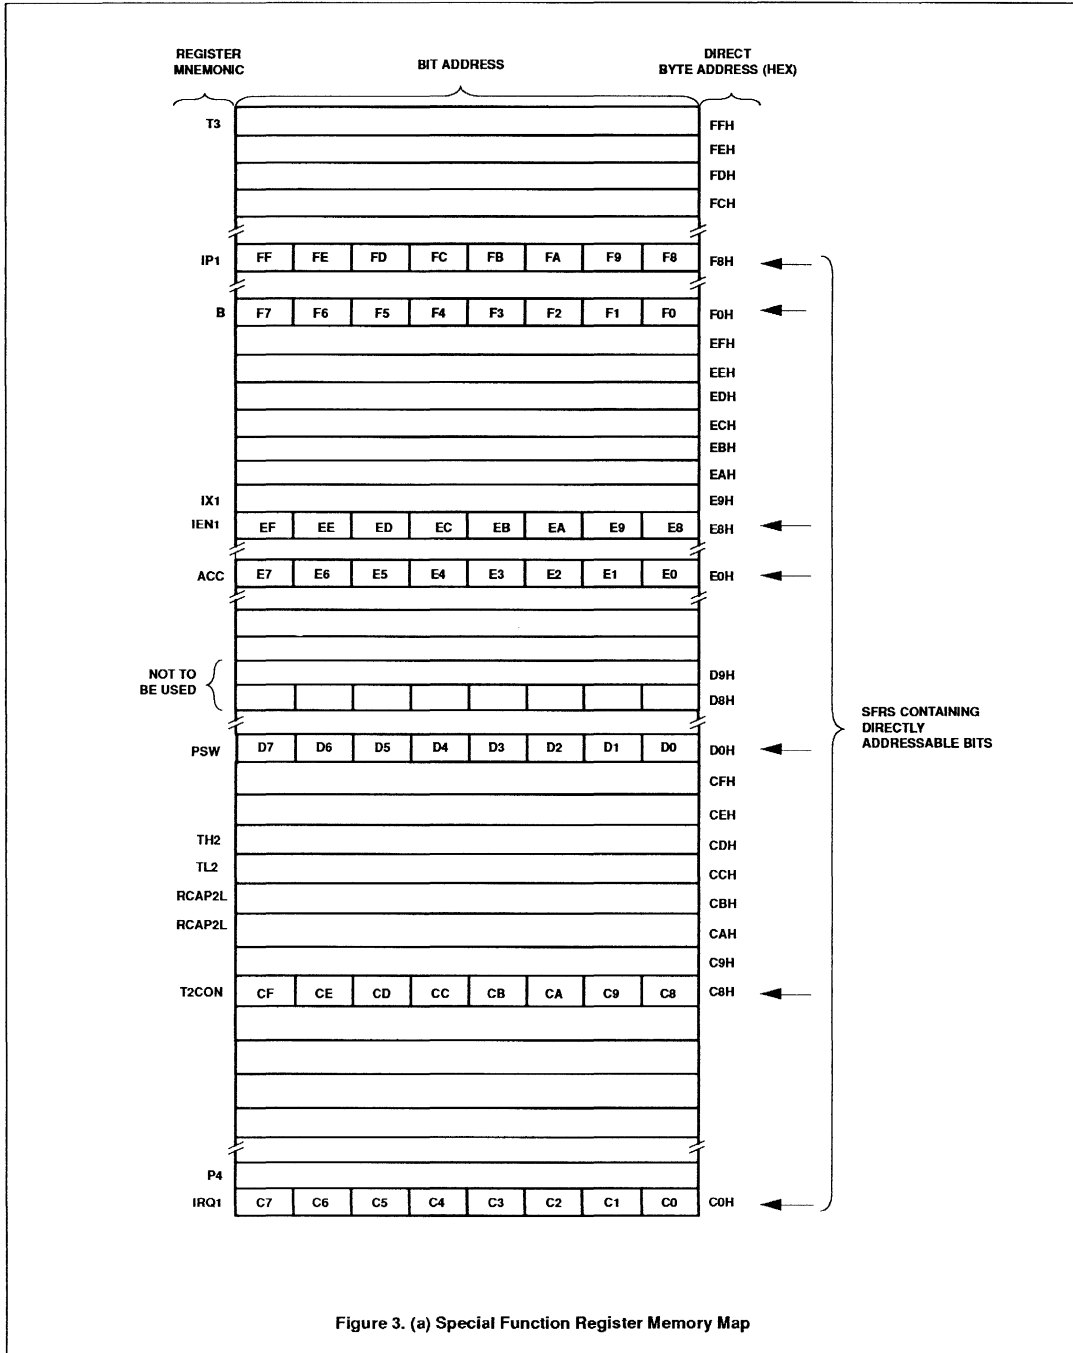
REGISTER MNEMONIC

BIT ADDRESS

DIRECT BYTE ADDRESS (HEX)

T3 FFH
FEH
FDH
FCH

IP1 FF FE FD FC FB FA F9 F8 F8H

B F7 F6 F5 F4 F3 F2 F1 F0 F0H
EFH
EEH
EDH
ECH
EBH
EAH
IX1 E9H
IEN1 EF EE ED EC EB EA E9 E8 E8H

ACC E7 E6 E5 E4 E3 E2 E1 E0 E0H

NOT TO BE USED D9H
D8H

PSW D7 D6 D5 D4 D3 D2 D1 D0 D0H
CFH
CEH
TH2 CDH
TL2 CCH
RCAP2L CBH
RCAP2L CAH
C9H
T2CON CF CE CD CC CB CA C9 C8 C8H

P4
IRQ1 C7 C6 C5 C4 C3 C2 C1 C0 C0H

SFRS CONTAINING DIRECTLY ADDRESSABLE BITS

Figure 3. (a) Special Function Register Memory Map